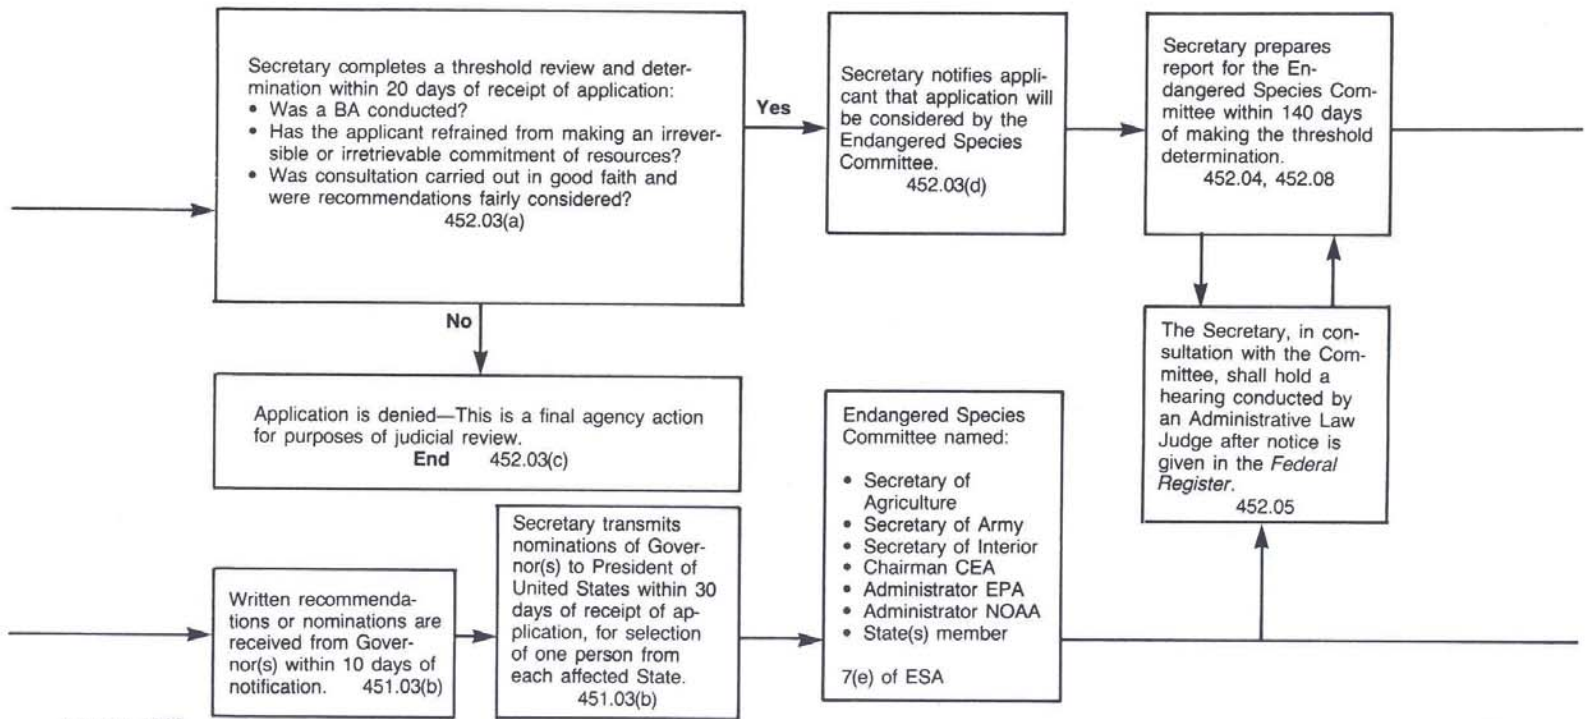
Secretary completes a threshold review and determination within 20 days of receipt of application:
• Was a BA conducted?
• Has the applicant refrained from making an irreversible or irretrievable commitment of resources?
• Was consultation carried out in good faith and were recommendations fairly considered?
452.03(a)

Yes

Secretary notifies applicant that application will be considered by the Endangered Species Committee.
452.03(d)

Secretary prepares report for the Endangered Species Committee within 140 days of making the threshold determination.
452.04, 452.08

No

The Secretary, in consultation with the Committee, shall hold a hearing conducted by an Administrative Law Judge after notice is given in the *Federal Register*.
452.05

Application is denied—This is a final agency action for purposes of judicial review.
End 452.03(c)

Endangered Species Committee named:

• Secretary of Agriculture
• Secretary of Army
• Secretary of Interior
• Chairman CEA
• Administrator EPA
• Administrator NOAA
• State(s) member

7(e) of ESA

Written recommendations or nominations are received from Governor(s) within 10 days of notification. 451.03(b)

Secretary transmits nominations of Governor(s) to President of United States within 30 days of receipt of application, for selection of one person from each affected State.
451.03(b)